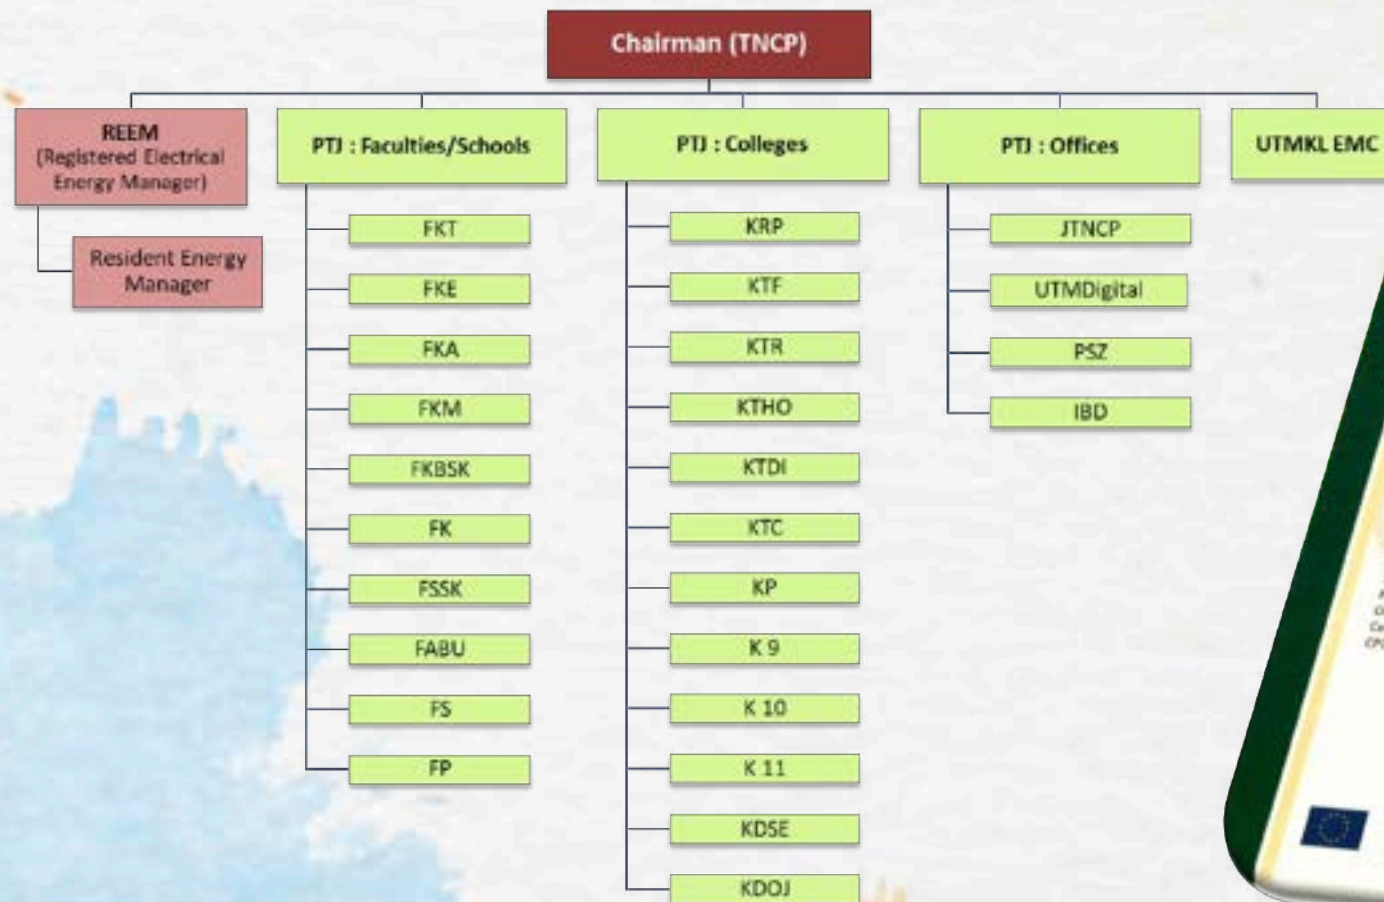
Chairman (TNCP)

REEM (Registered Electrical Energy Manager)

Resident Energy Manager

PTJ : Faculties/Schools

FKT
FKE
FKA
FKM
FKBSK
FK
FSSK
FABU
FS
FP

PTJ : Colleges

KRP
KTF
KTR
KTHO
KTDI
KTC
KP
K 9
K 10
K 11
KDSE
KDOJ

PTJ : Offices

JTNCP
UTMDigital
PSZ
IBD

UTMKL EMC